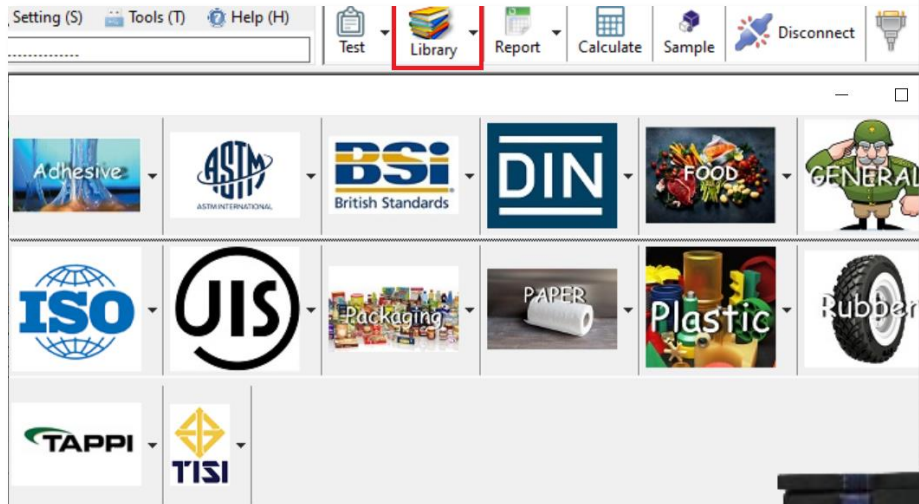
Setting (S) Tools (T) Help (H)

Test Library Report Calculate Sample Disconnect

Adhesive
ASTM
ASTM INTERNATIONAL
BSi
British Standards
DIN
FOOD
GENERAL

ISO
JIS
Packaging
PAPER
Plastic
Rubber

TAPPI
TISI